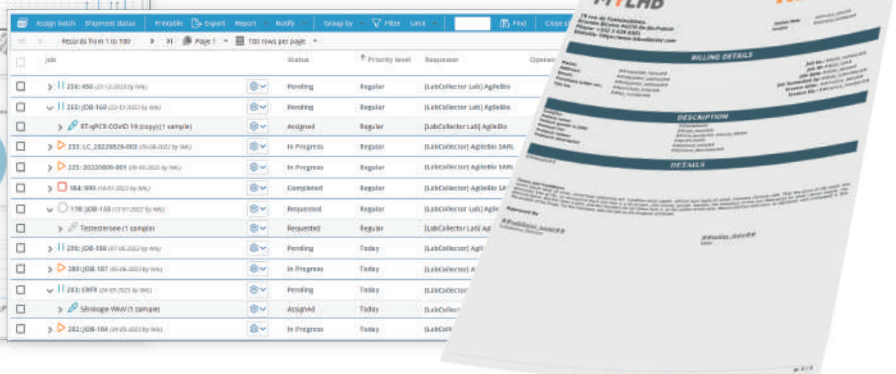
Assign batch Shipment status Printable Export Report Notify Group by Filter Limit Find Close

Records from 1 to 100 Page 1 100 rows per page

| Job | | Status | Priority level | Requester |
|---|---|---|---|---|
| 256: 456 | | Pending | Regular | [LabCollector Lab] AgileBio |
| 255: JOB-160 | | Pending | Regular | [LabCollector Lab] AgileBio |
| RT-qPCR COVID-19 (copy) (1 sample) | | Assigned | Regular | [LabCollector Lab] AgileBio |
| 233: LC_20220826-003 | | In Progress | Regular | [LabCollector] AgileBio SARL |
| 225: 20220809-001 | | In Progress | Regular | [LabCollector] AgileBio SARL |
| 184: 999 | | Completed | Regular | [LabCollector] AgileBio SA |
| 178: JOB-133 | | Requested | Regular | [LabCollector Lab] Agil |
| Testosterone (1 sample) | | Requested | Regular | [LabCollector Lab] Agi |
| 295: JOB-188 | | Pending | Today | [LabCollector Lab] Ag |
| 289: JOB-187 | | In Progress | Today | [LabCollector] A |
| 283: ERFR | | Pending | Today | [LabCollector] |
| Sérologie VIH (1 sample) | | Assigned | Today | [LabCollector |
| 282: JOB-186 | | In Progress | Today | [LabCollector |

MYLAB

BILLING DETAILS

DESCRIPTION

DETAILS